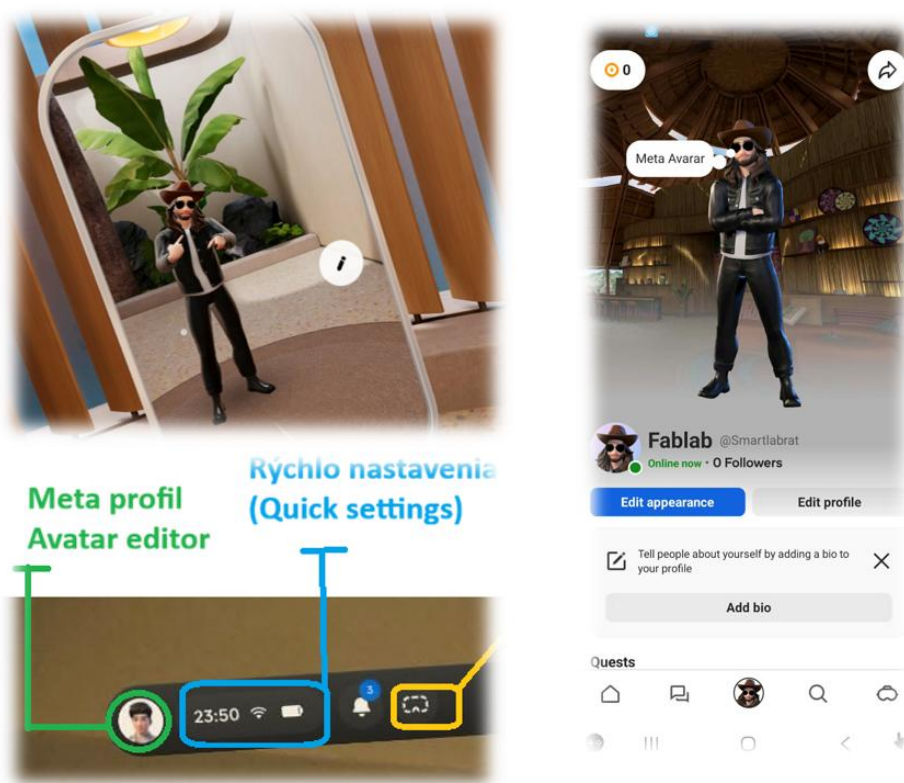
Rýchlo nastavenia (Quick settings)

Meta profil Avatar editor

23:50

3

0

Meta Avarar

Fablab @Smartlabrat
Online now · 0 Followers

Edit appearance

Edit profile

Tell people about yourself by adding a bio to your profile

Add bio

Quests